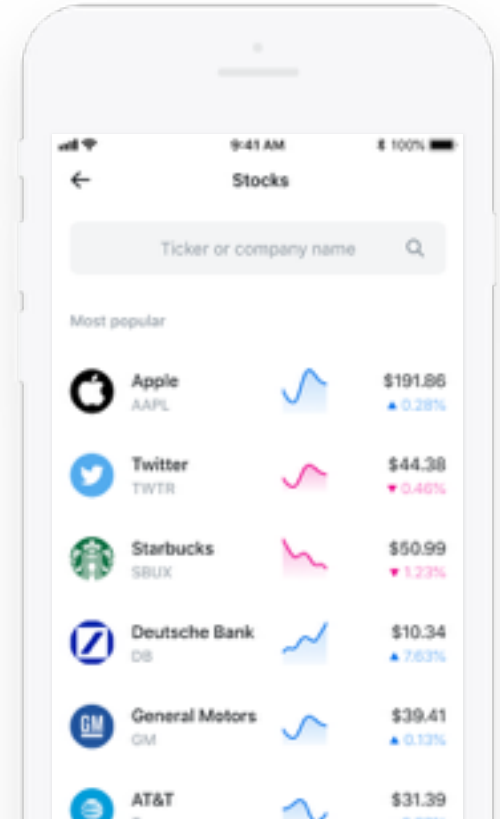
9:41 AM

100%

Stocks

Ticker or company name

Most popular

Apple
AAPL
$191.86
▲ 0.28%

Twitter
TWTR
$44.38
▼ 0.46%

Starbucks
SBUX
$50.99
▼ 1.23%

Deutsche Bank
DB
$10.34
▲ 7.63%

General Motors
GM
$39.41
▲ 0.13%

AT&T
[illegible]
$31.39
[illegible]